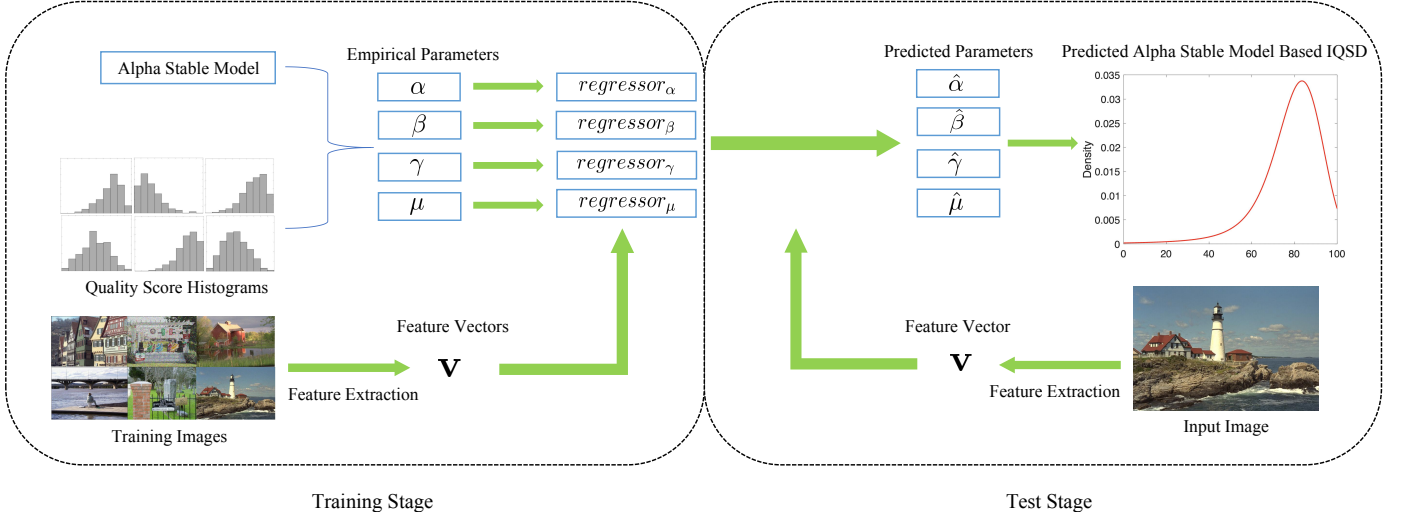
Alpha Stable Model

Empirical Parameters

$\alpha$

$\beta$

$\gamma$

$\mu$

$regressor_{\alpha}$

$regressor_{\beta}$

$regressor_{\gamma}$

$regressor_{\mu}$

Quality Score Histograms

Feature Vectors

$\mathbf{v}$

Feature Extraction

Training Images

Training Stage

Predicted Parameters

$\hat{\alpha}$

$\hat{\beta}$

$\hat{\gamma}$

$\hat{\mu}$

Predicted Alpha Stable Model Based IQSD

Density

0.035
0.03
0.025
0.02
0.015
0.01
0.005
0

0 20 40 60 80 100

Feature Vector

$\mathbf{v}$

Feature Extraction

Input Image

Test Stage